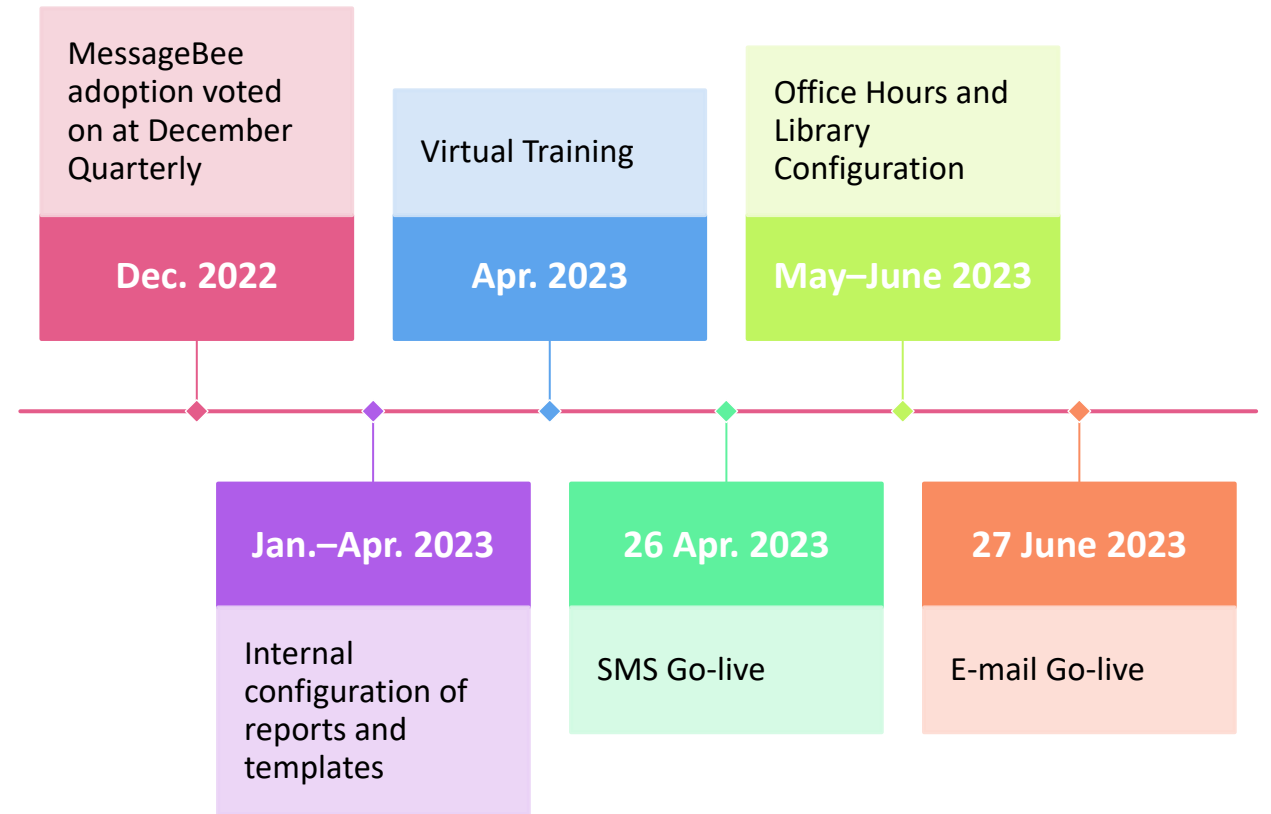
MessageBee adoption voted on at December Quarterly

Dec. 2022

Jan.–Apr. 2023

Internal configuration of reports and templates

Virtual Training

Apr. 2023

26 Apr. 2023

SMS Go-live

Office Hours and Library Configuration

May–June 2023

27 June 2023

E-mail Go-live